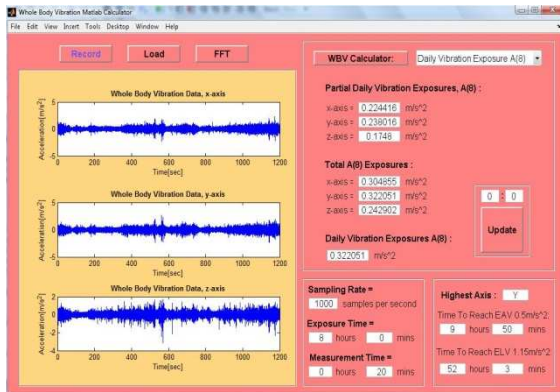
Whole Body Vibration Matlab Calculator

File Edit View Insert Tools Desktop Window Help

Record Load FFT

Whole Body Vibration Data, x-axis

Acceleration[m/s^2]

5
0
-5

0 200 400 600 800 1000 1200

Time[sec]

Whole Body Vibration Data, y-axis

Acceleration[m/s^2]

5
0
-5

0 200 400 600 800 1000 1200

Time[sec]

Whole Body Vibration Data, z-axis

Acceleration[m/s^2]

4
2
0
-2
-4

0 200 400 600 800 1000 1200

Time[sec]

WBV Calculator: Daily Vibration Exposure A(8)

Partial Daily Vibration Exposures, A(8) :

x-axis = 0.224416 m/s^2

y-axis = 0.238016 m/s^2

z-axis = 0.1748 m/s^2

Total A(8) Exposures :

x-axis = 0.304855 m/s^2

y-axis = 0.322051 m/s^2

z-axis = 0.242902 m/s^2

0 : 0

Update

Daily Vibration Exposures A(8) :

0.322051 m/s^2

Sampling Rate =

1000 samples per second

Exposure Time =

8 hours 0 mins

Measurement Time =

0 hours 20 mins

Highest Axis : Y

Time To Reach EAV 0.5m/s^2:

9 hours 50 mins

Time To Reach ELV 1.15m/s^2:

52 hours 3 mins